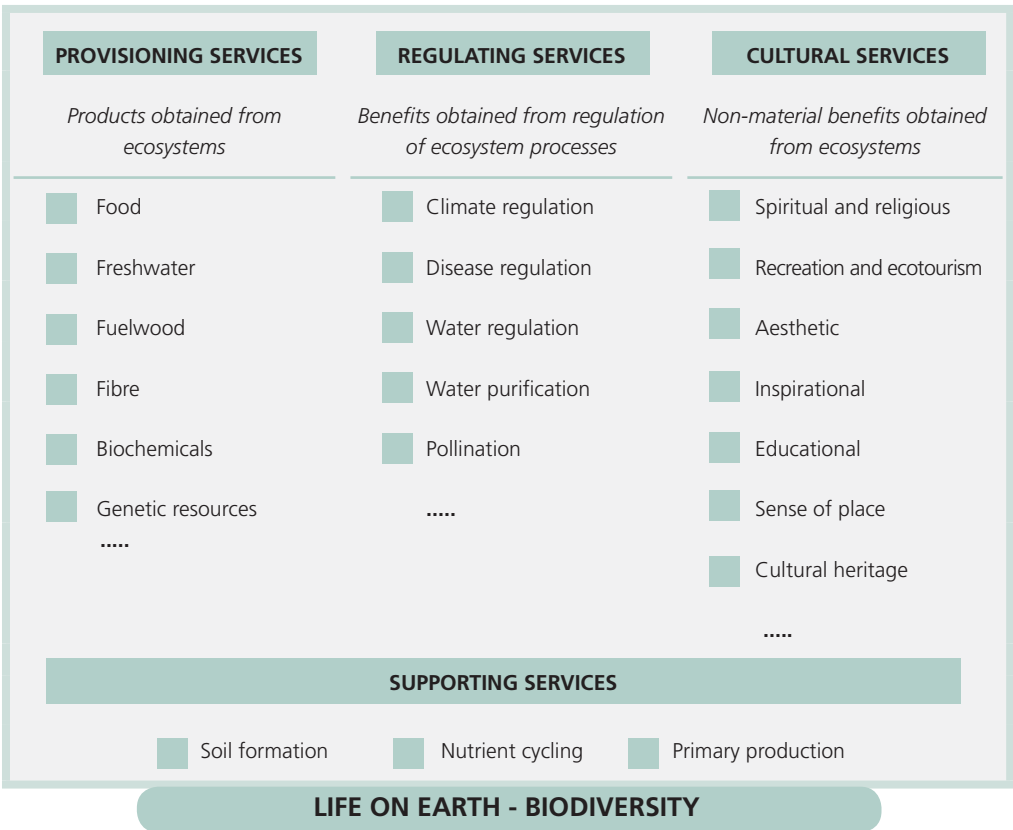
PROVISIONING SERVICES

Products obtained from ecosystems

Food

Freshwater

Fuelwood

Fibre

Biochemicals

Genetic resources

.....

REGULATING SERVICES

Benefits obtained from regulation of ecosystem processes

Climate regulation

Disease regulation

Water regulation

Water purification

Pollination

.....

CULTURAL SERVICES

Non-material benefits obtained from ecosystems

Spiritual and religious

Recreation and ecotourism

Aesthetic

Inspirational

Educational

Sense of place

Cultural heritage

.....

SUPPORTING SERVICES

Soil formation

Nutrient cycling

Primary production

LIFE ON EARTH - BIODIVERSITY